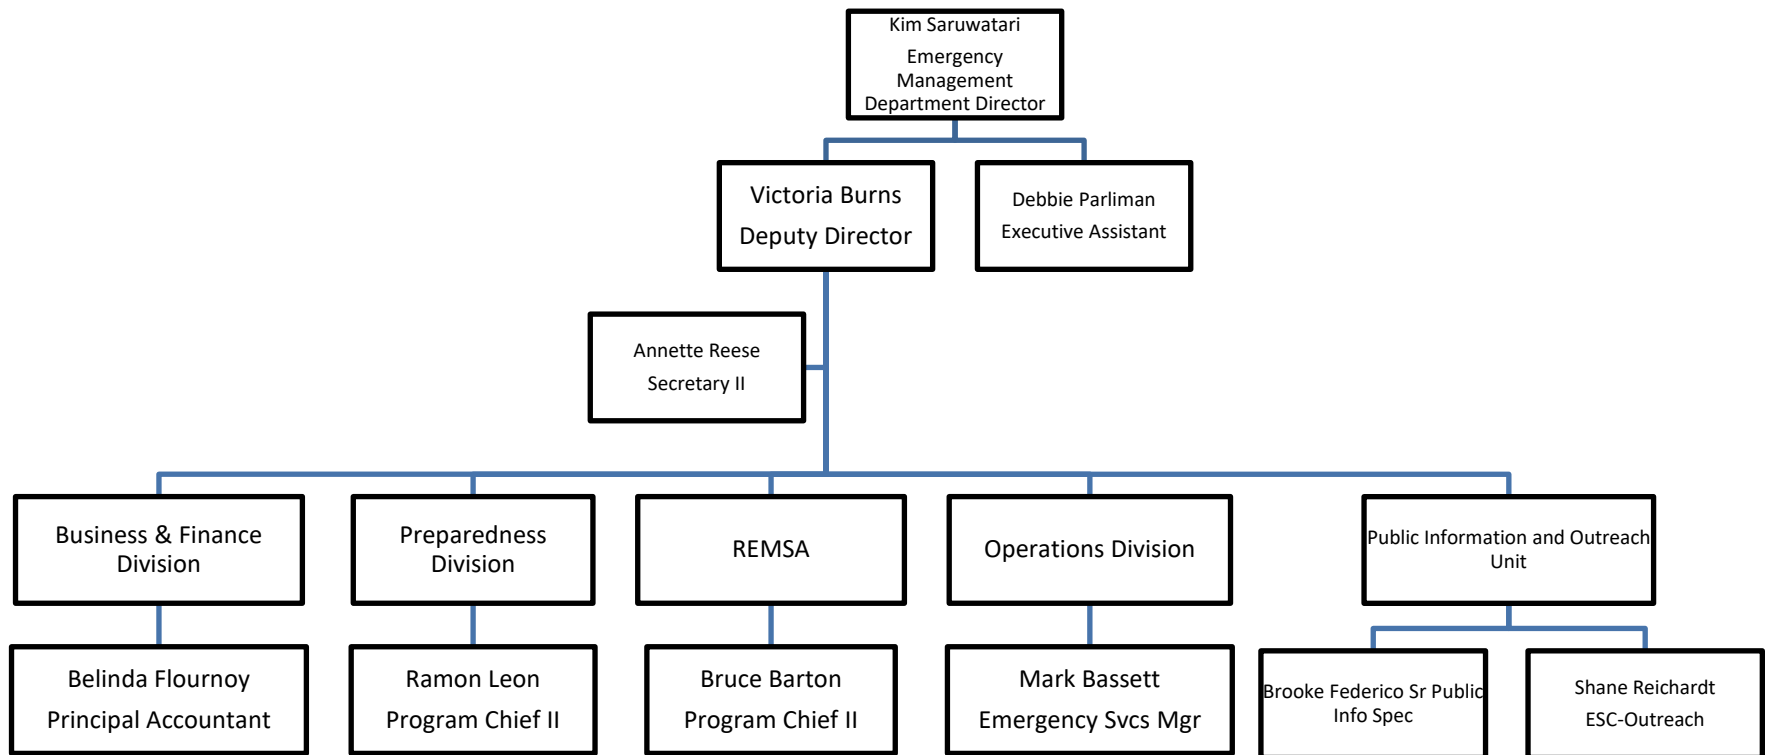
Kim Saruwatari
Emergency Management Department Director

Victoria Burns
Deputy Director

Debbie Parliman
Executive Assistant

Annette Reese
Secretary II

Business & Finance Division

Preparedness Division

REMSA

Operations Division

Public Information and Outreach Unit

Belinda Flournoy
Principal Accountant

Ramon Leon
Program Chief II

Bruce Barton
Program Chief II

Mark Bassett
Emergency Svcs Mgr

Brooke Federico Sr Public Info Spec

Shane Reichardt
ESC-Outreach